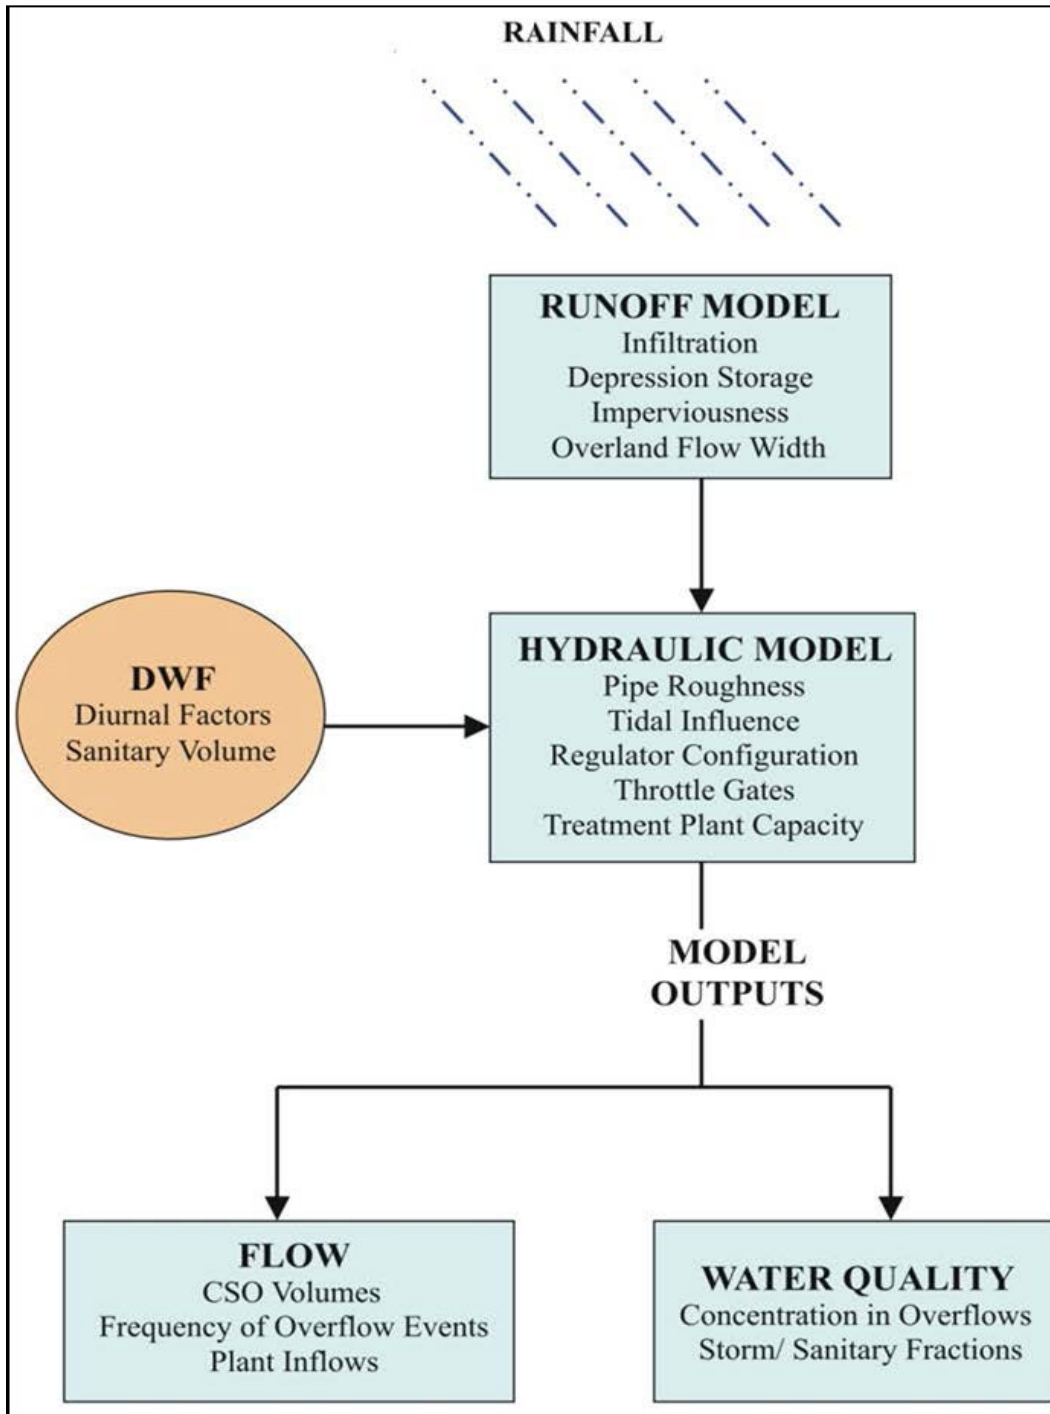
RAINFALL

RUNOFF MODEL
Infiltration
Depression Storage
Imperviousness
Overland Flow Width

DWF
Diurnal Factors
Sanitary Volume

HYDRAULIC MODEL
Pipe Roughness
Tidal Influence
Regulator Configuration
Throttle Gates
Treatment Plant Capacity

MODEL OUTPUTS

FLOW
CSO Volumes
Frequency of Overflow Events
Plant Inflows

WATER QUALITY
Concentration in Overflows
Storm/ Sanitary Fractions